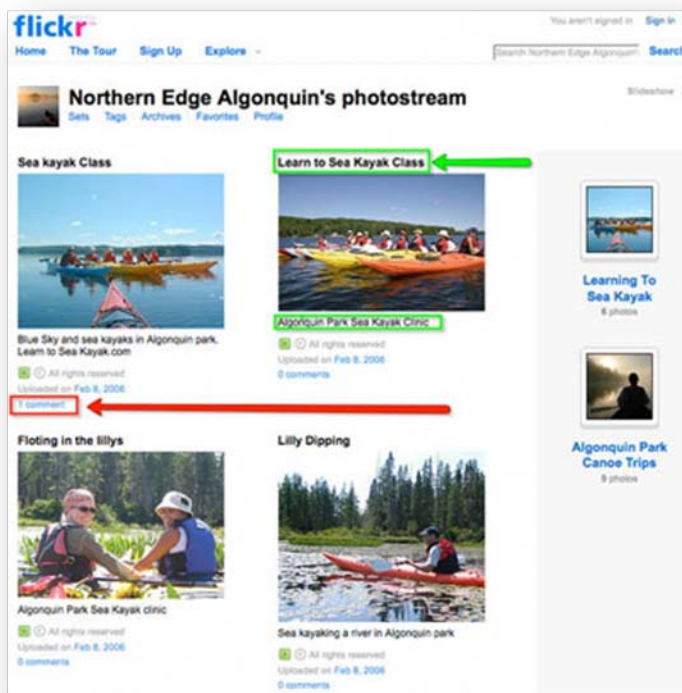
flickr

You aren't signed in Sign in

Home The Tour Sign Up Explore

Search Northern Edge Algonquin Search

Northern Edge Algonquin's photostream

Sets Tags Archives Favorites Profile

Slideshow

Sea kayak Class

Blue Sky and sea kayaks in Algonquin park. Learn to Sea Kayak.com

All rights reserved

Uploaded on Feb 8, 2006

1 comment

Learn to Sea Kayak Class

Algonquin Park Sea Kayak Clinic

All rights reserved

Uploaded on Feb 8, 2006

0 comments

Learning To Sea Kayak

6 photos

Algonquin Park Canoe Trips

9 photos

Floting in the lillys

Algonquin Park Sea Kayak clinic

All rights reserved

Uploaded on Feb 8, 2006

0 comments

Lilly Dipping

Sea kayaking a river in Algonquin park

All rights reserved

Uploaded on Feb 8, 2006

0 comments